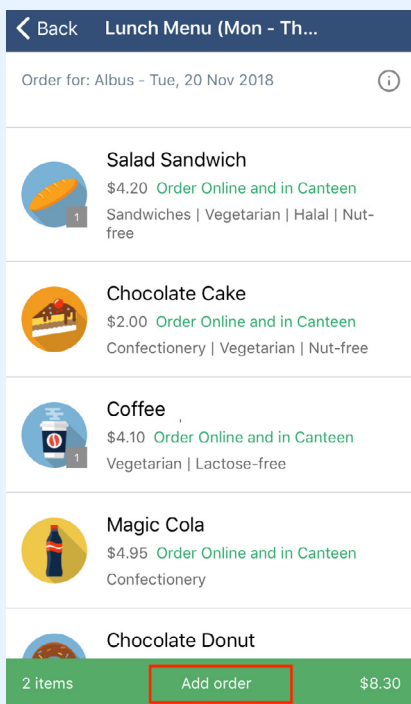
Back Lunch Menu (Mon - Th...

Order for: Albus - Tue, 20 Nov 2018

Salad Sandwich
$4.20 Order Online and in Canteen
Sandwiches | Vegetarian | Halal | Nut-free
1

Chocolate Cake
$2.00 Order Online and in Canteen
Confectionery | Vegetarian | Nut-free

Coffee
$4.10 Order Online and in Canteen
Vegetarian | Lactose-free
1

Magic Cola
$4.95 Order Online and in Canteen
Confectionery

Chocolate Donut

2 items Add order $8.30